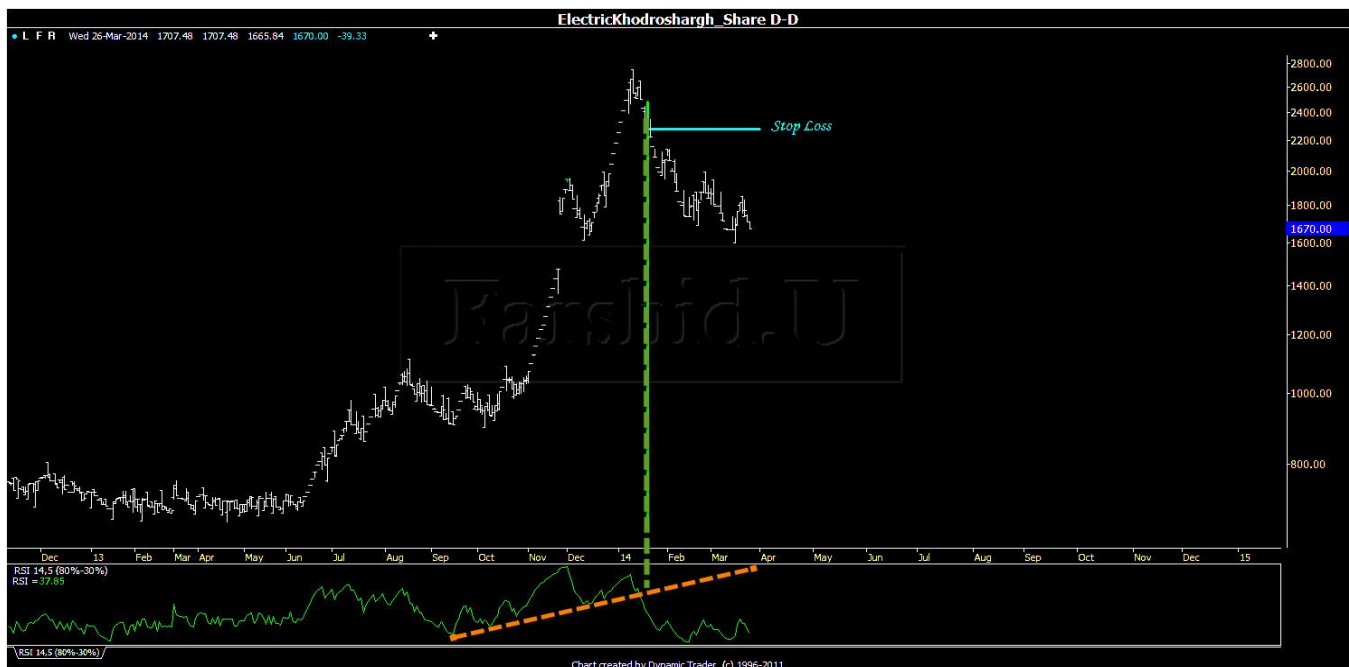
ElectricKhodroshargh_Share D-D

• L F R Wed 26-Mar-2014 1707.48 1707.48 1665.84 1670.00 -39.33

Stop Loss

Farshid.U

2800.00
2600.00
2400.00
2200.00
2000.00
1800.00
1670.00
1600.00
1400.00
1200.00
1000.00
800.00

Dec 13 Feb Mar Apr May Jun Jul Aug Sep Oct Nov Dec 14 Feb Mar Apr May Jun Jul Aug Sep Oct Nov Dec 15

RSI 14,5 (80%-30%)
RSI = 37.85

RSI 14,5 (80%-30%)

Chart created by Dynamic Trader (c) 1996-2011